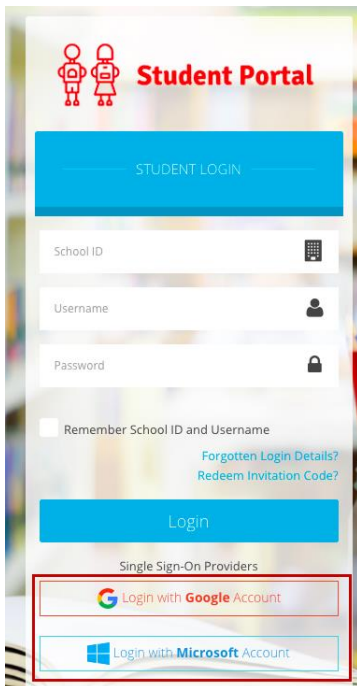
Student Portal

STUDENT LOGIN

School ID

Username

Password

Remember School ID and Username

Forgotten Login Details?
Redeem Invitation Code?

Login

Single Sign-On Providers

Login with **Google** Account

Login with **Microsoft** Account